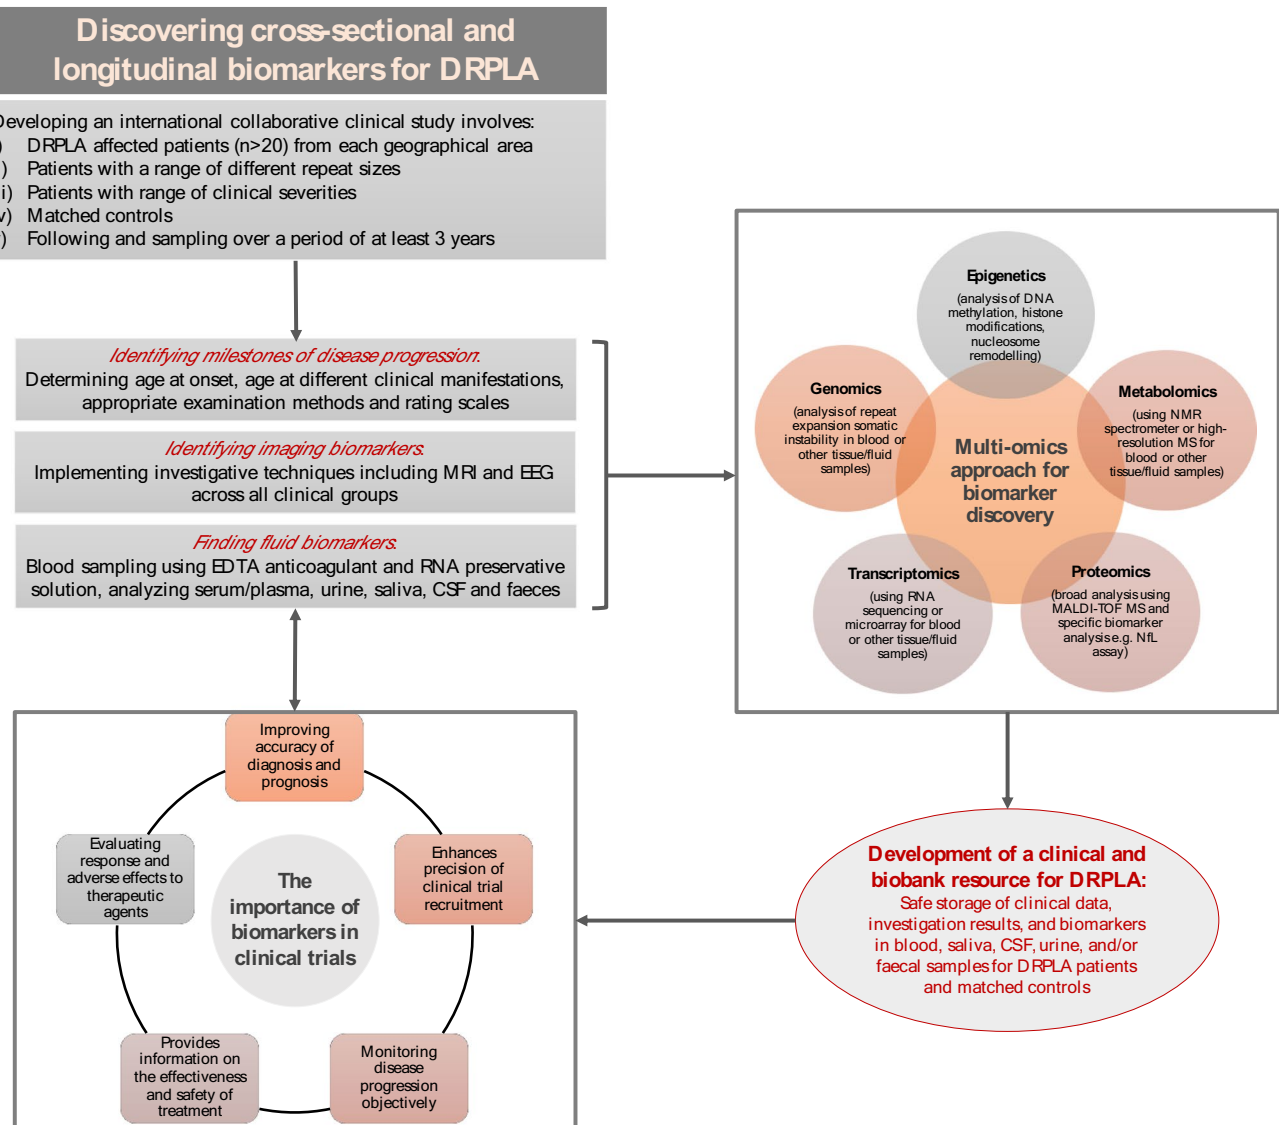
Discovering cross-sectional and longitudinal biomarkers for DRPLA

eveloping an international collaborative clinical study involves:
) DRPLA affected patients (n>20) from each geographical area
) Patients with a range of different repeat sizes
i) Patients with range of clinical severities
v) Matched controls
) Following and sampling over a period of at least 3 years

Identifying milestones of disease progression.
Determining age at onset, age at different clinical manifestations, appropriate examination methods and rating scales

Identifying imaging biomarkers.
Implementing investigative techniques including MRI and EEG across all clinical groups

Finding fluid biomarkers.
Blood sampling using EDTA anticoagulant and RNA preservative solution, analyzing serum/plasma, urine, saliva, CSF and faeces

Epigenetics
(analysis of DNA methylation, histone modifications, nucleosome remodelling)

Genomics
(analysis of repeat expansion somatic instability in blood or other tissue/fluid samples)

Metabolomics
(using NMR spectrometer or high-resolution MS for blood or other tissue/fluid samples)

Multi-omics approach for biomarker discovery

Transcriptomics
(using RNA sequencing or microarray for blood or other tissue/fluid samples)

Proteomics
(broad analysis using MALDI-TOF MS and specific biomarker analysis e.g. NfL assay)

Improving accuracy of diagnosis and prognosis

Evaluating response and adverse effects to therapeutic agents

The importance of biomarkers in clinical trials

Enhances precision of clinical trial recruitment

Provides information on the effectiveness and safety of treatment

Monitoring disease progression objectively

Development of a clinical and biobank resource for DRPLA:
Safe storage of clinical data, investigation results, and biomarkers in blood, saliva, CSF, urine, and/or faecal samples for DRPLA patients and matched controls